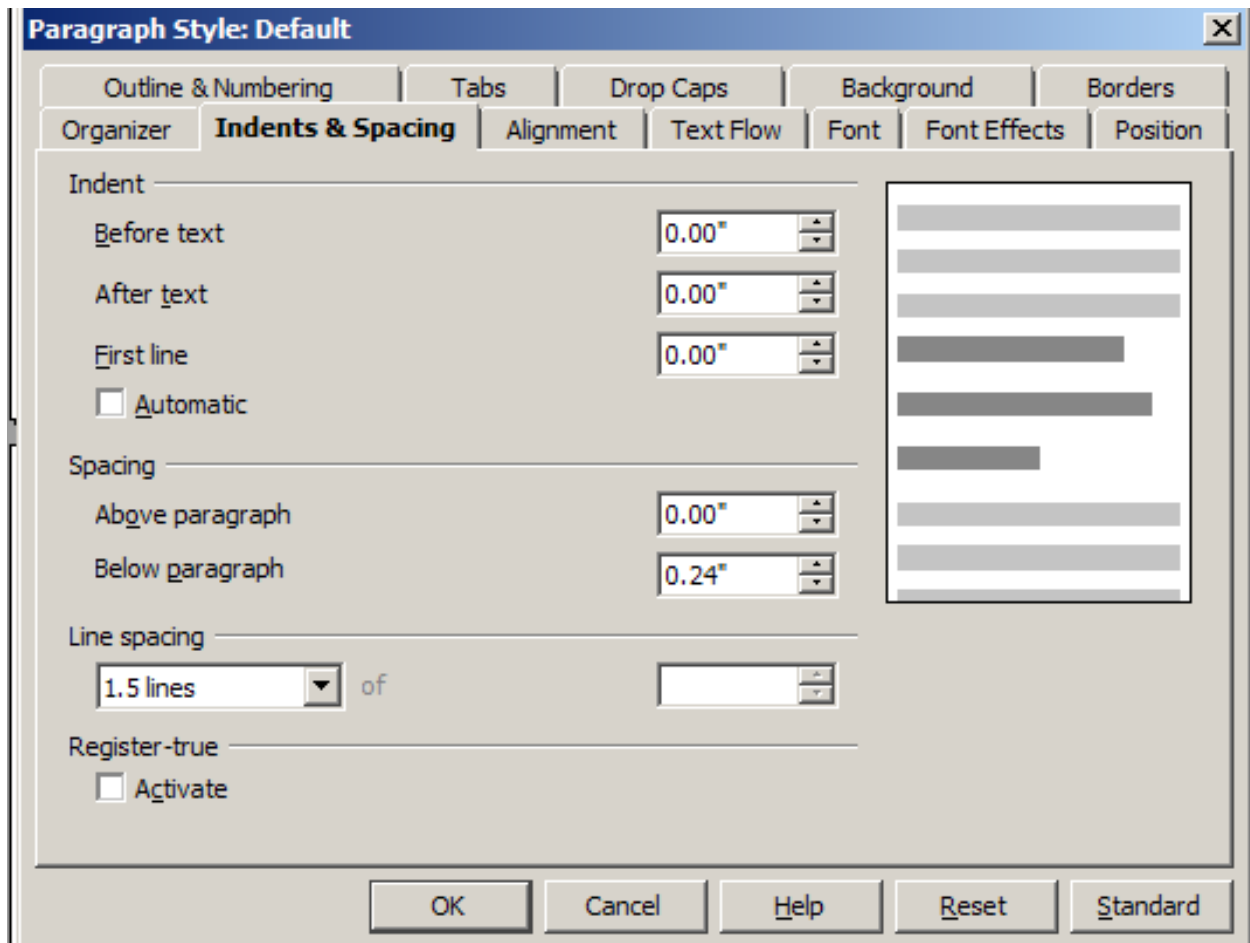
Paragraph Style: Default

Outline & Numbering | Tabs | Drop Caps | Background | Borders
Organizer | Indents & Spacing | Alignment | Text Flow | Font | Font Effects | Position

Indent
Before text 0.00"
After text 0.00"
First line 0.00"
Automatic

Spacing
Above paragraph 0.00"
Below paragraph 0.24"

Line spacing
1.5 lines of

Register-true
Activate

OK Cancel Help Reset Standard